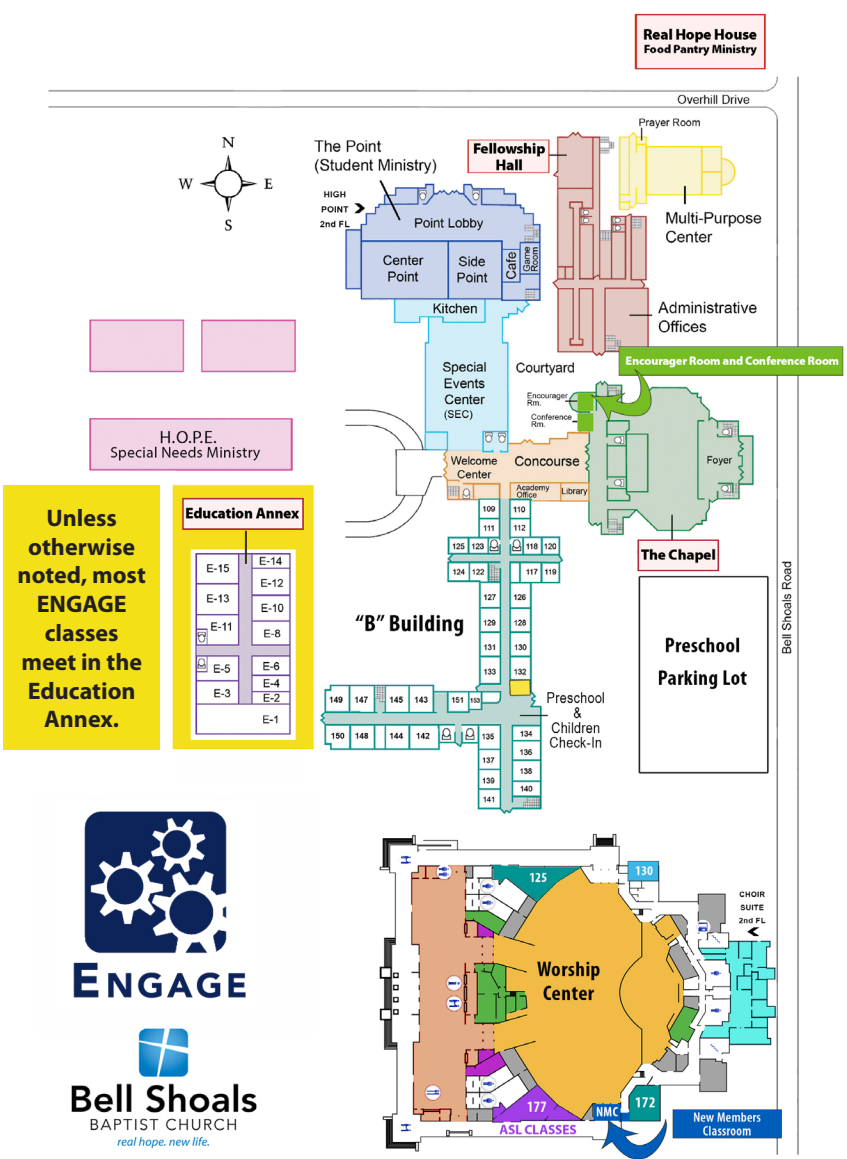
Real Hope House
Food Pantry Ministry

Overhill Drive

Prayer Room

N
W E
S

The Point
(Student Ministry)

HIGH POINT 2nd FL

Point Lobby

Center Point

Side Point

Cafe

Game Room

Kitchen

Fellowship Hall

Multi-Purpose Center

Administrative Offices

Encourager Room and Conference Room

Special Events Center (SEC)

Courtyard

Encourager Rm.

Conference Rm.

H.O.P.E.
Special Needs Ministry

Welcome Center

Concourse

Academy Office

Library

Foyer

The Chapel

Unless otherwise noted, most ENGAGE classes meet in the Education Annex.

Education Annex

| E-15 | E-14 |
|---|---|
| | E-12 |
| E-13 | E-10 |
| E-11 | E-8 |
| E-5 | E-6 |
| | E-4 |
| E-3 | E-2 |
| | E-1 |

109 110
111 112
125 123 118 120
124 122 117 119
127 126
129 128
131 130
133 132

"B" Building

149 147 145 143 151 153
150 148 144 142 135 134
136
137 138
139 140
141

Preschool & Children Check-In

Preschool Parking Lot

Bell Shoals Road

ENGAGE

Bell Shoals
BAPTIST CHURCH
real hope. new life.

125

130

CHOIR SUITE 2nd FL

Worship Center

177

ASL CLASSES

NMC

172

New Members Classroom